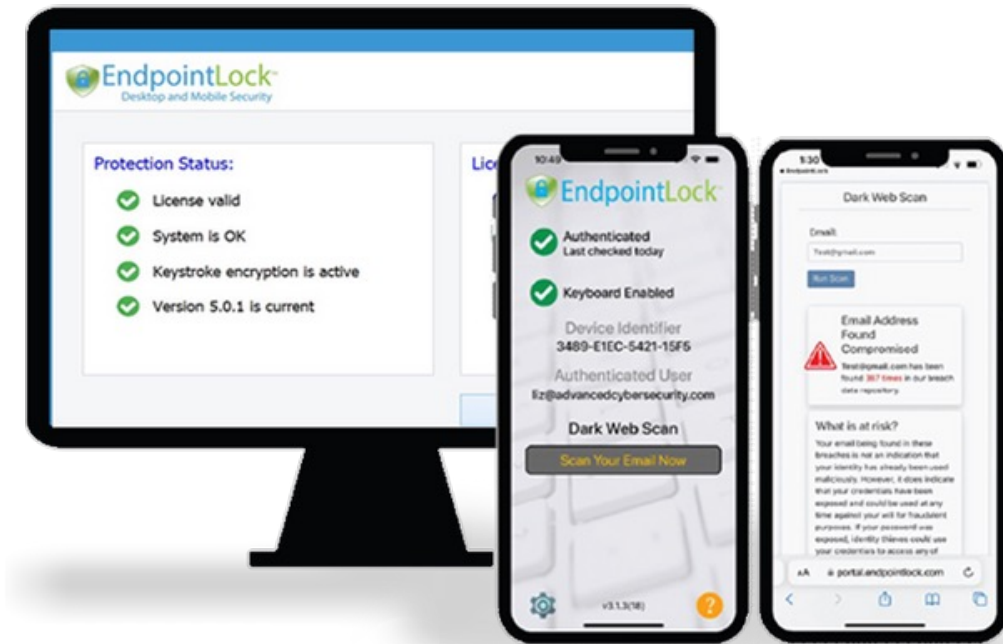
EndpointLock™
Desktop and Mobile Security

Protection Status:
License valid
System is OK
Keystroke encryption is active
Version 5.0.1 is current

Lic

10:49

EndpointLock™

Authenticated
Last checked today

Keyboard Enabled

Device Identifier
3489-E1EC-5421-15F5

Authenticated User
liz@advancedcybersecurity.com

Dark Web Scan

Scan Your Email Now

v3.1.3(18)

?

5:30

Dark Web Scan

Email:
Test@ymail.com

Run Scan

Email Address Found Compromised

Test@gmail.com has been found 367 times in our breach data repository.

What is at risk?

Your email being found in these breaches is not an indication that your identity has already been used maliciously. However, it does indicate that your credentials have been exposed and could be used at any time against your will for fraudulent purposes. If your password was exposed, identity thieves could use your credentials to access any of

AA portal.endpointlock.com